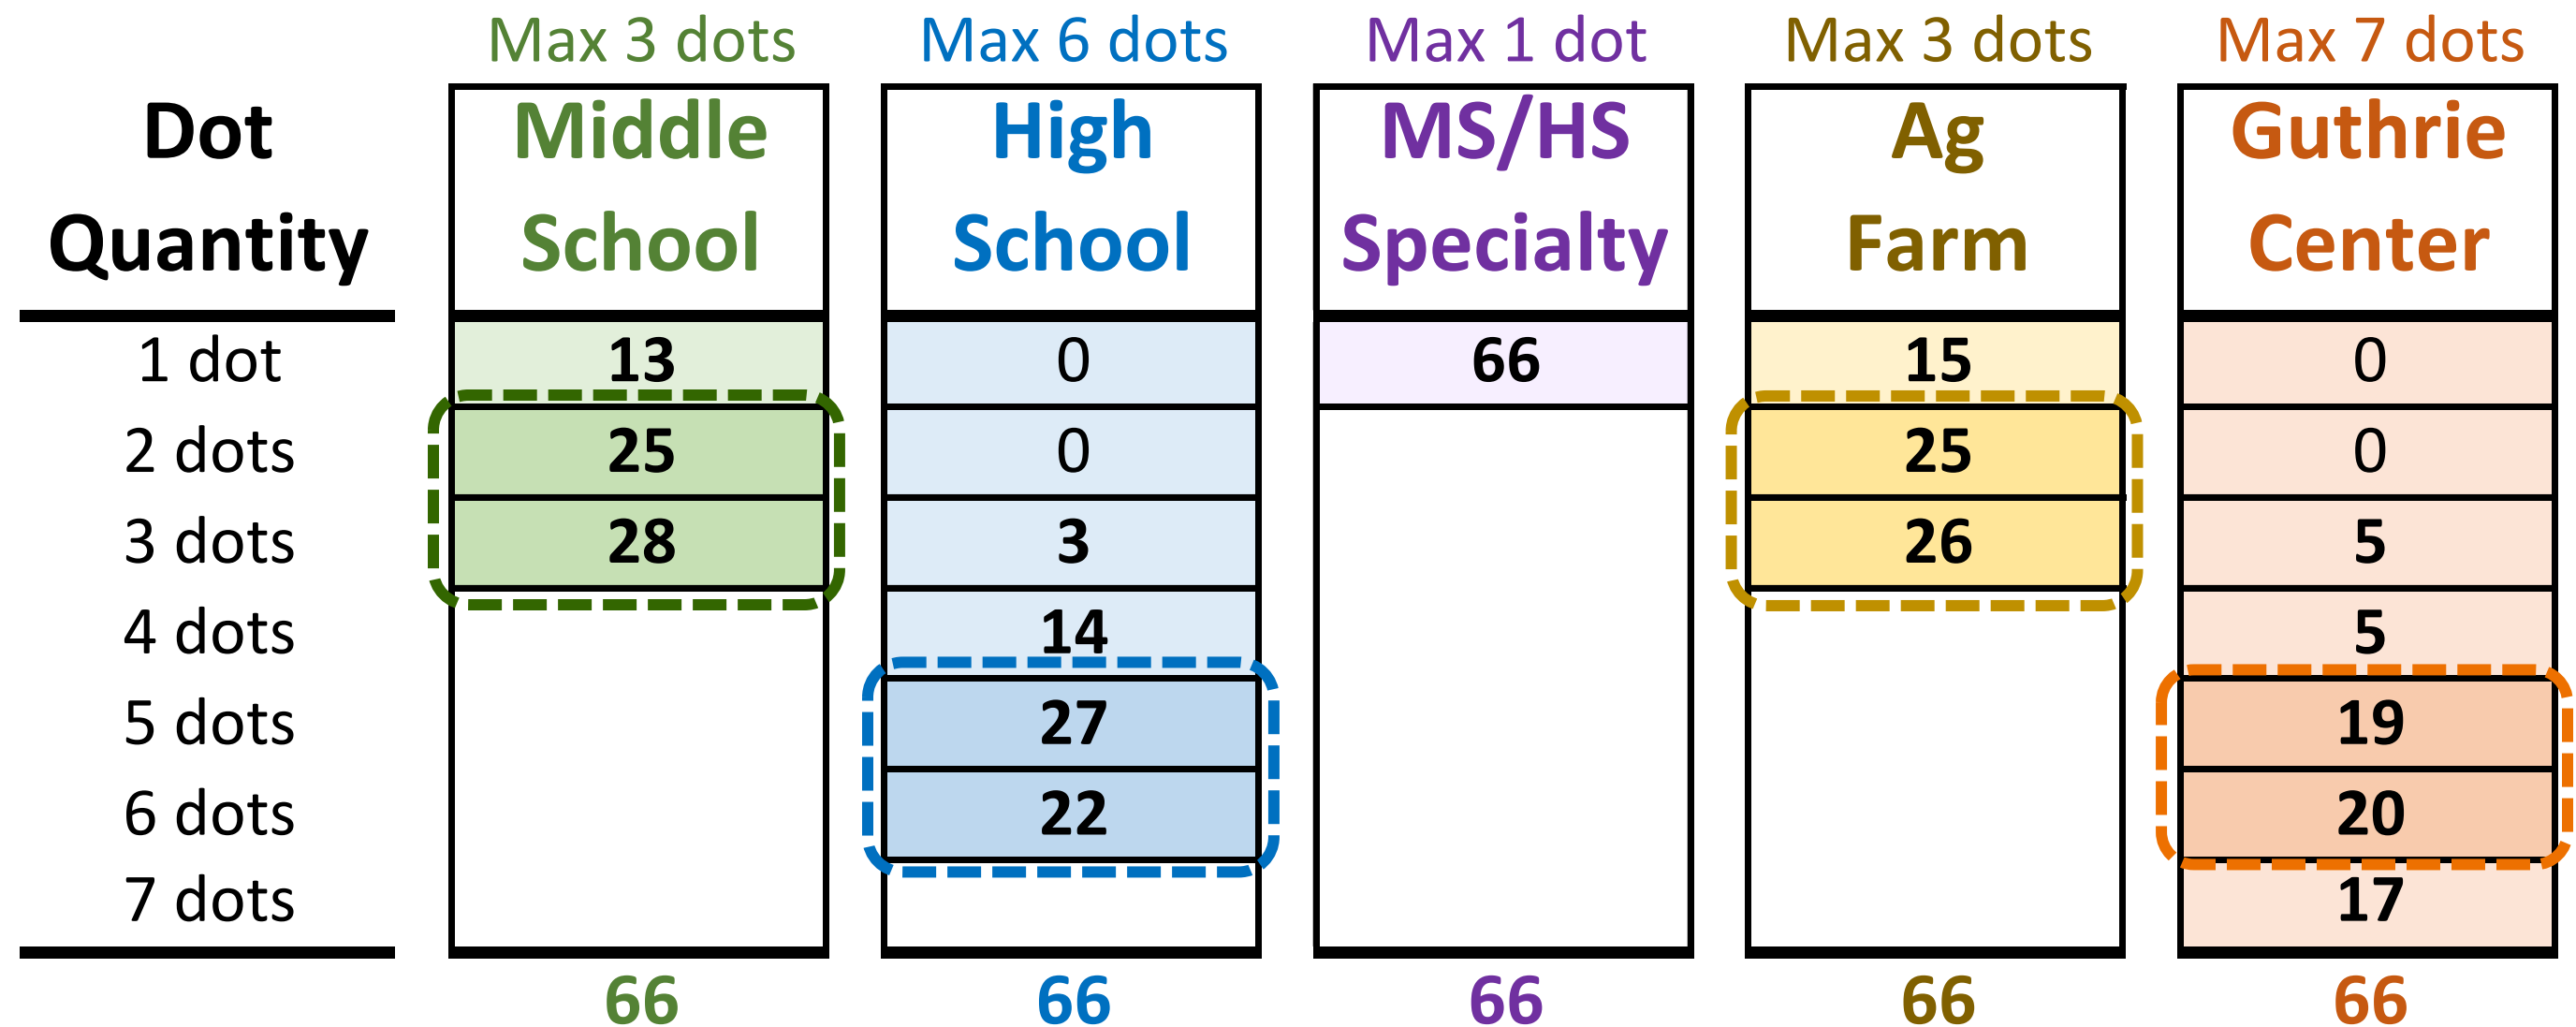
|  | Max 3 dots | Max 6 dots | Max 1 dot | Max 3 dots | Max 7 dots |
|---|---|---|---|---|---|
| Dot Quantity | Middle School | High School | MS/HS Specialty | Ag Farm | Guthrie Center |
| 1 dot | 13 | 0 | 66 | 15 | 0 |
| 2 dots | 25 | 0 |  | 25 | 0 |
| 3 dots | 28 | 3 |  | 26 | 5 |
| 4 dots |  | 14 |  |  | 5 |
| 5 dots |  | 27 |  |  | 19 |
| 6 dots |  | 22 |  |  | 20 |
| 7 dots |  |  |  |  | 17 |
|  | 66 | 66 | 66 | 66 | 66 |